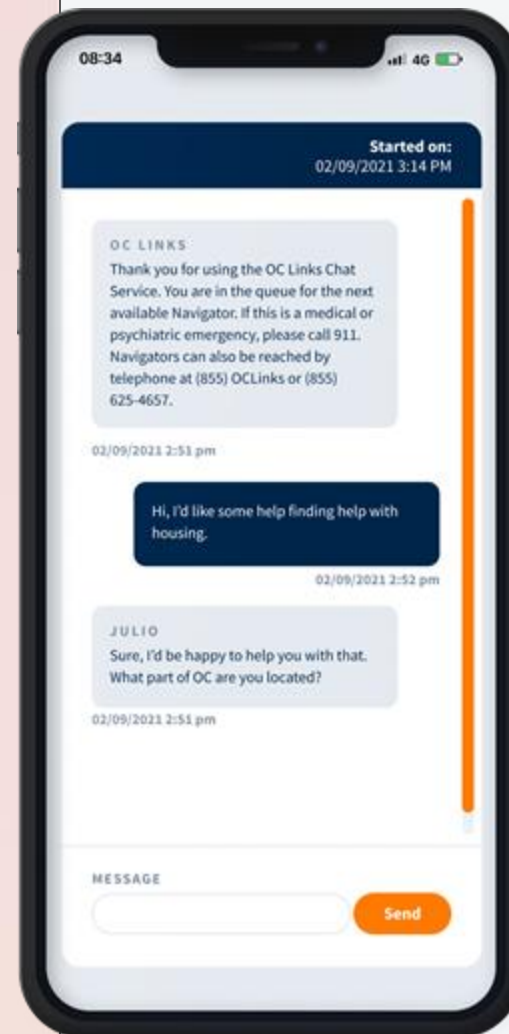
08:34

4G

Started on:
02/09/2021 3:14 PM

OC LINKS
Thank you for using the OC Links Chat Service. You are in the queue for the next available Navigator. If this is a medical or psychiatric emergency, please call 911. Navigators can also be reached by telephone at (855) OCLinks or (855) 625-4657.

02/09/2021 2:51 pm

Hi, I'd like some help finding help with housing.

02/09/2021 2:52 pm

JULIO
Sure, I'd be happy to help you with that. What part of OC are you located?

02/09/2021 2:51 pm

MESSAGE

Send